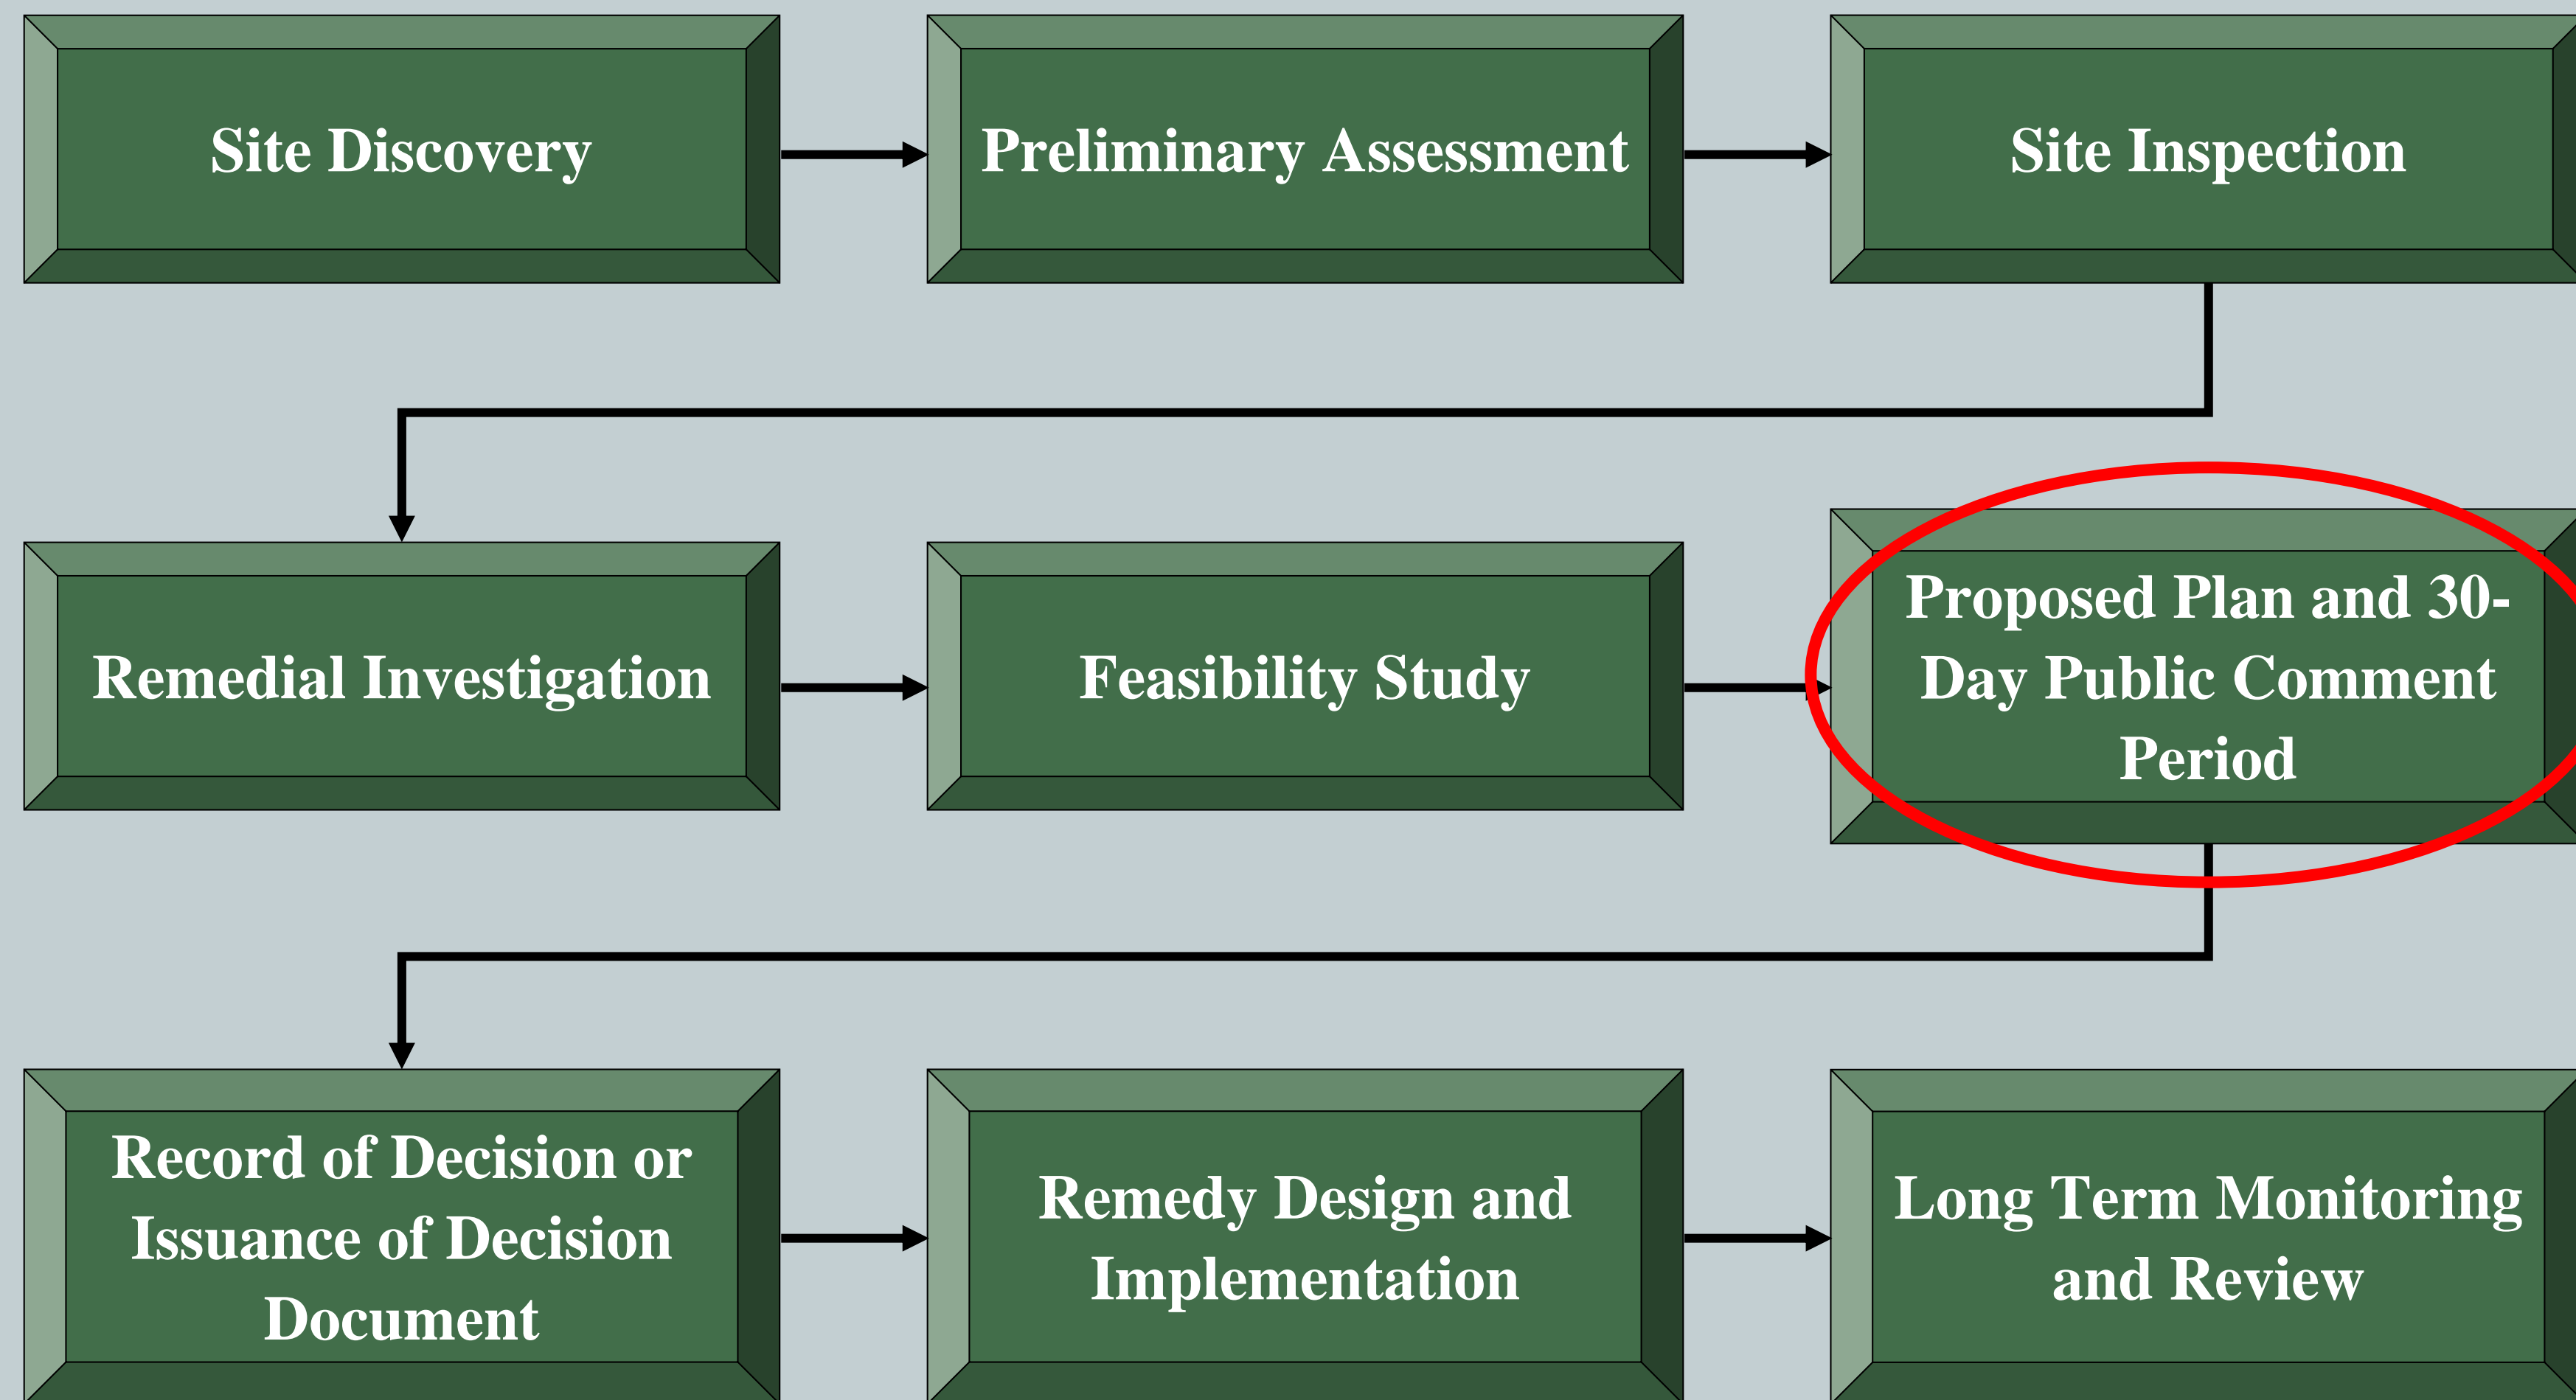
Site Discovery

Preliminary Assessment

Site Inspection

Remedial Investigation

Feasibility Study

Proposed Plan and 30-Day Public Comment Period

Record of Decision or Issuance of Decision Document

Remedy Design and Implementation

Long Term Monitoring and Review